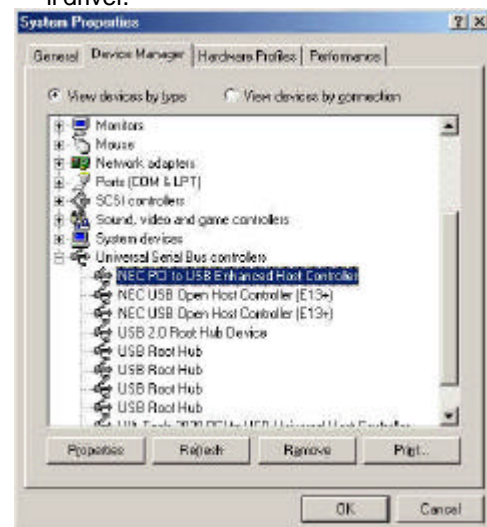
driver.

System Properties

? X

General | Device Manager | Hardware Profiles | Performance

View devices by type   View devices by connection

Monitors
Mouse
Network adapters
Ports (COM & LPT)
SCSI controllers
Sound, video and game controllers
System devices
Universal Serial Bus controllers
NEC PCI to USB Enhanced Host Controller
NEC USB Open Host Controller (E13+)
NEC USB Open Host Controller (E13+)
USB 2.0 Root Hub Device
USB Root Hub
USB Root Hub
USB Root Hub
USB Root Hub
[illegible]

Properties | Refresh | Remove | Print...

OK | Cancel